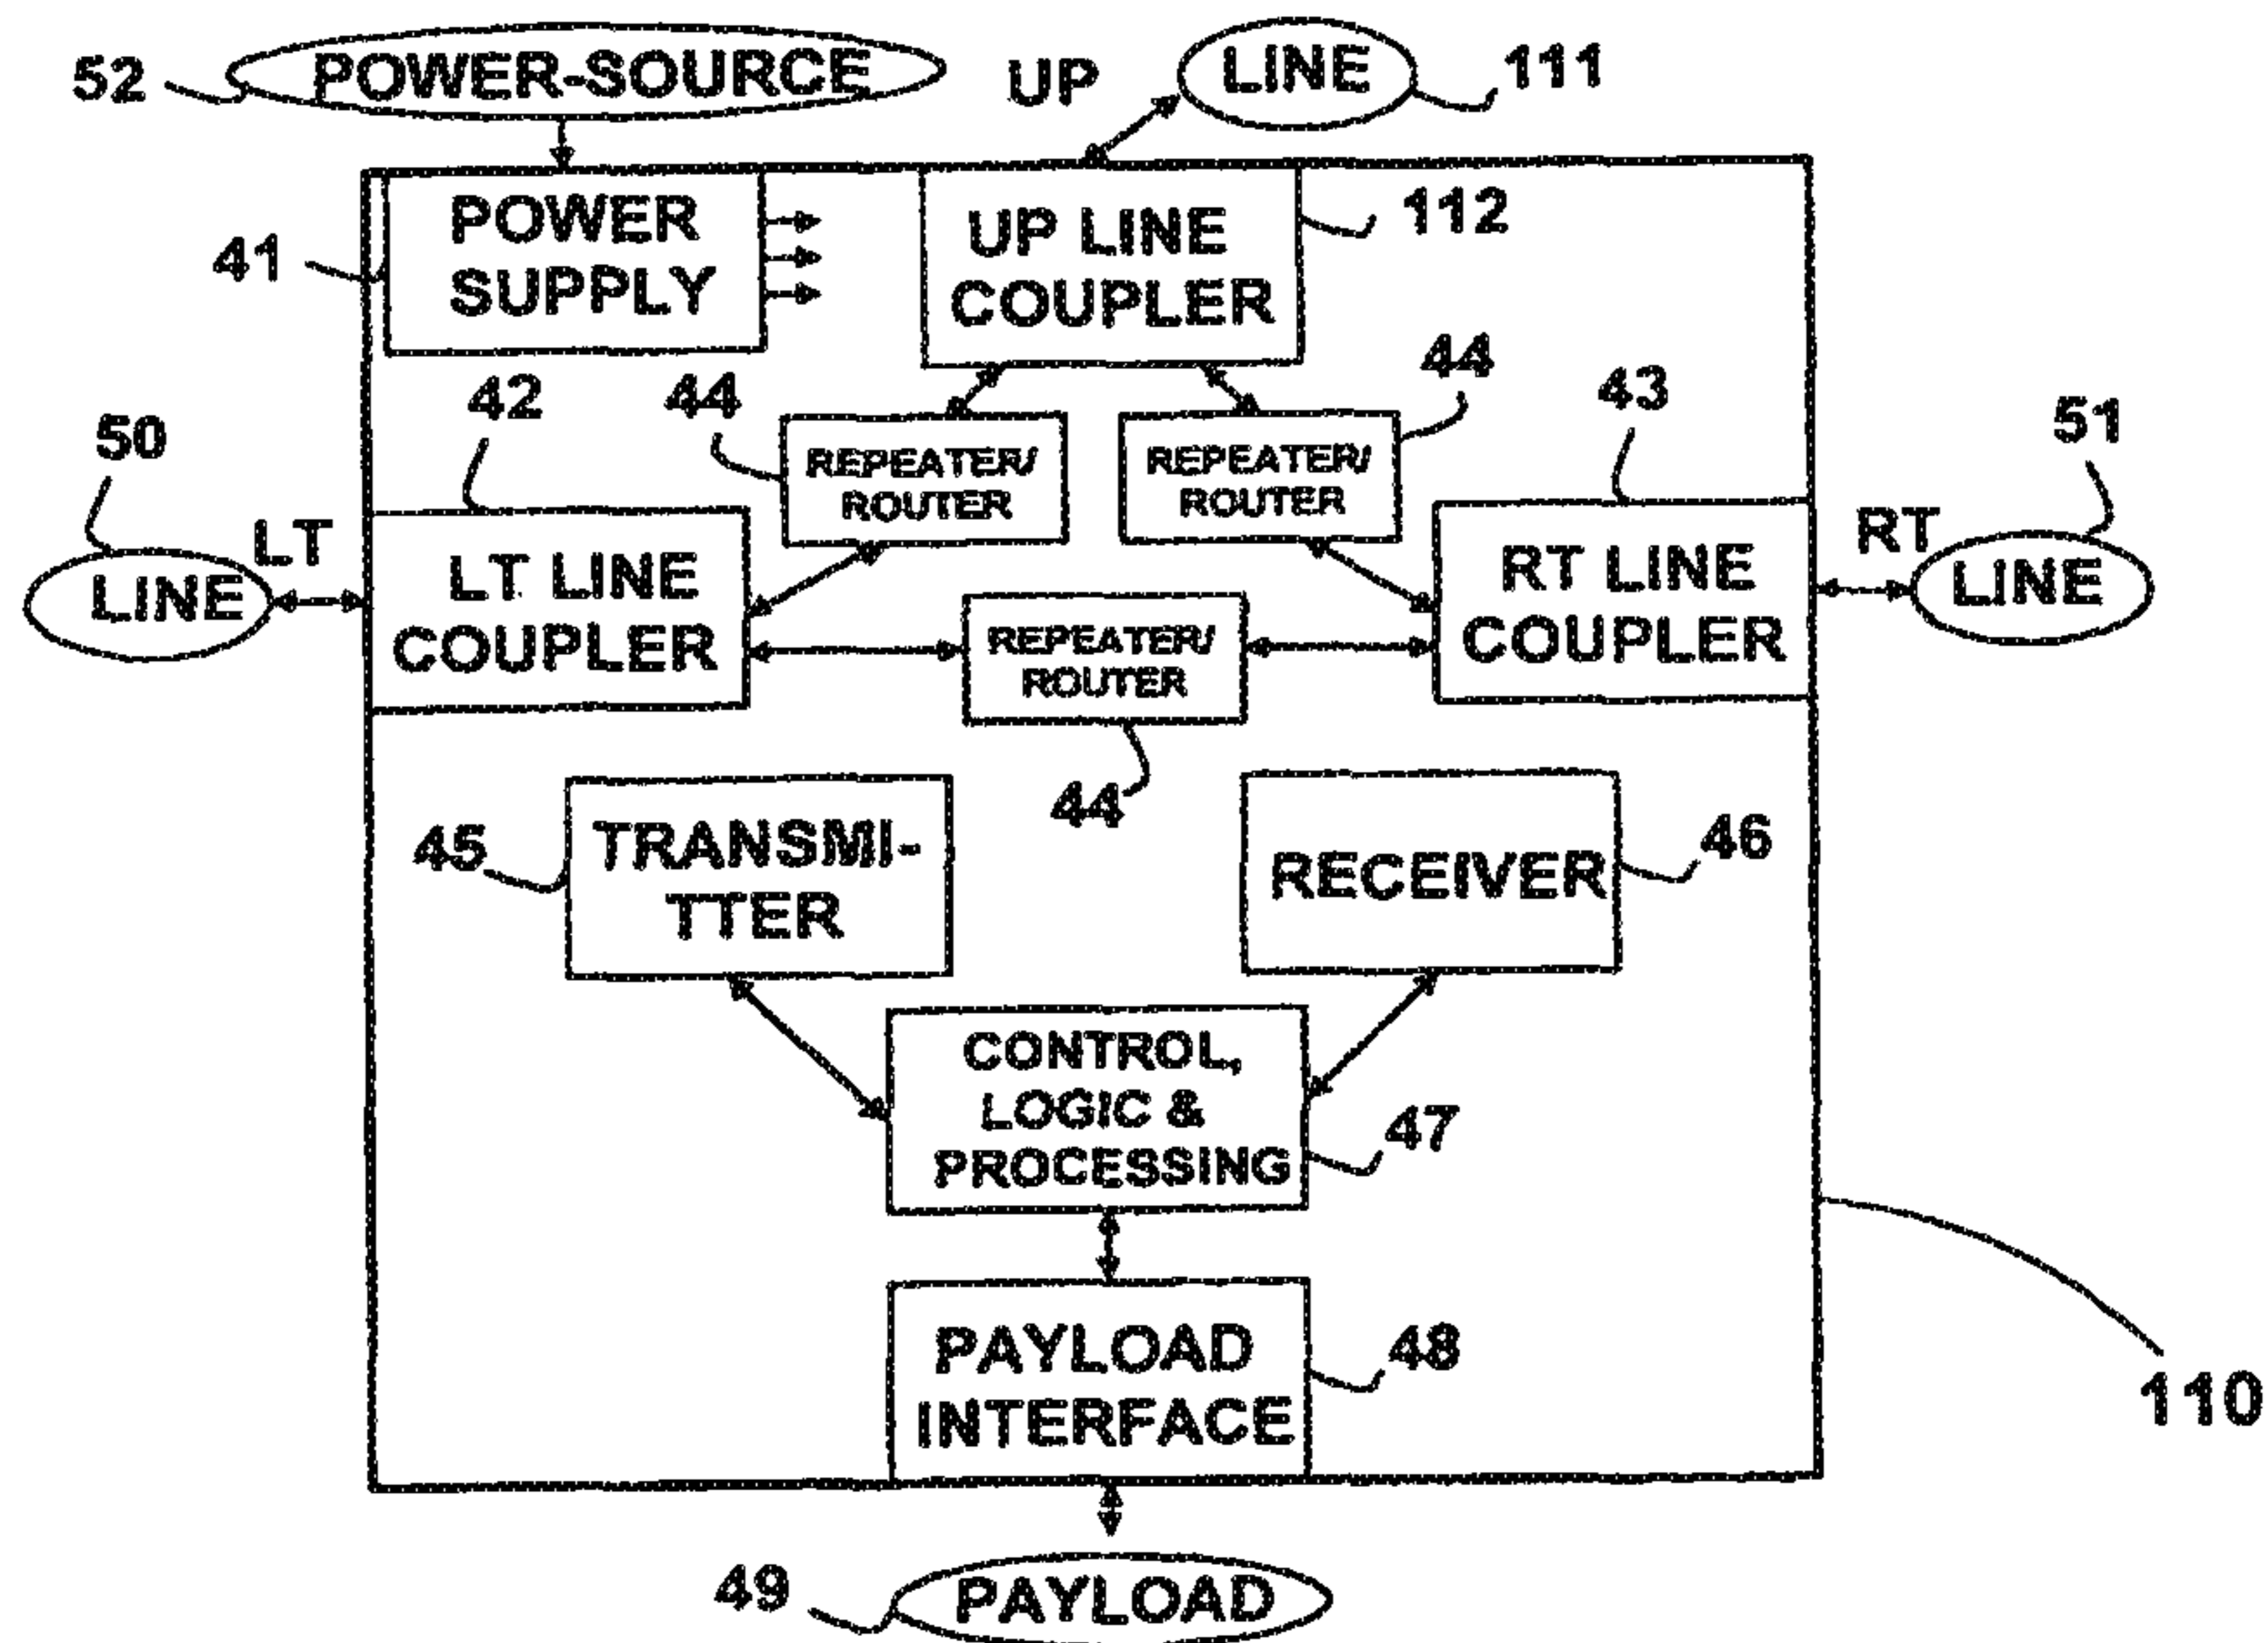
52 POWER-SOURCE

UP LINE 111

POWER SUPPLY

41

UP LINE COUPLER

112

44

43

42

44

51

50

REPEATER/ ROUTER

REPEATER/ ROUTER

LT

RT

LINE

LT LINE COUPLER

RT LINE COUPLER

LINE

REPEATER/ ROUTER

44

45

TRANSMITTER

RECEIVER

46

CONTROL, LOGIC & PROCESSING

47

PAYLOAD INTERFACE

48

110

49 PAYLOAD